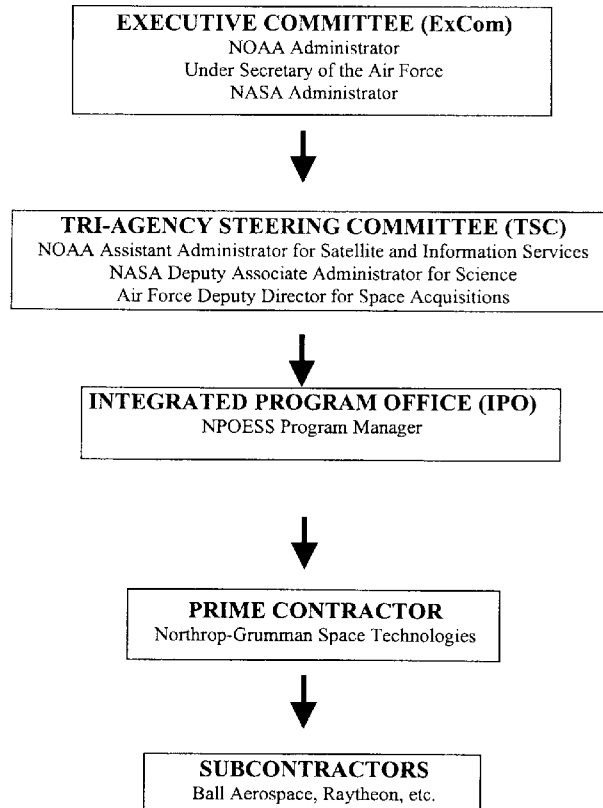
EXECUTIVE COMMITTEE (ExCom)
NOAA Administrator
Under Secretary of the Air Force
NASA Administrator

TRI-AGENCY STEERING COMMITTEE (TSC)
NOAA Assistant Administrator for Satellite and Information Services
NASA Deputy Associate Administrator for Science
Air Force Deputy Director for Space Acquisitions

INTEGRATED PROGRAM OFFICE (IPO)
NPOESS Program Manager

PRIME CONTRACTOR
Northrop-Grumman Space Technologies

SUBCONTRACTORS
Ball Aerospace, Raytheon, etc.